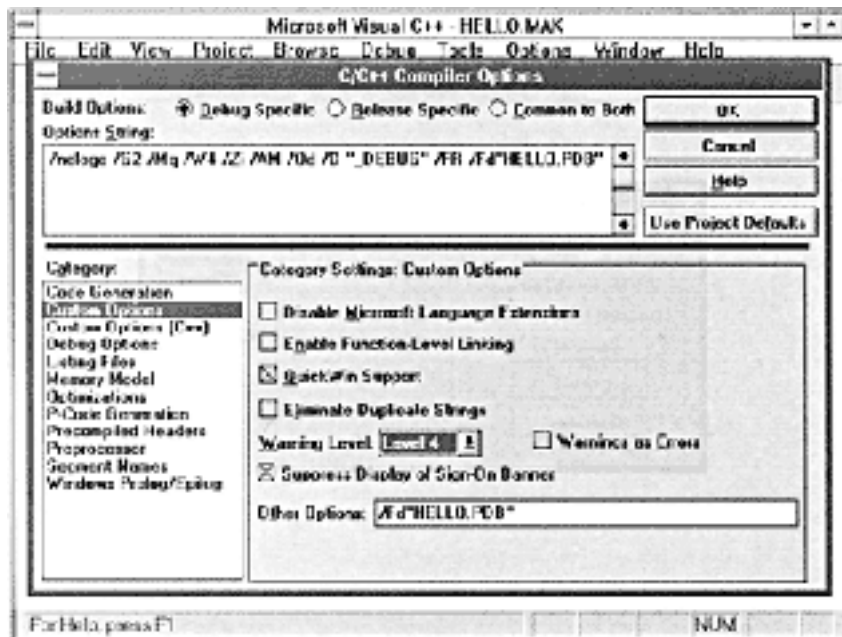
Microsoft Visual C++ - HELLO.MAK

File Edit View Project Browse Debug Tools Options Window Help

C/C++ Compiler Options

Build Options: Debug Specific Release Specific Common to Both

Options String:

/nologo /G2 /Mq /W4 /Zi /AM /Od /D "_DEBUG" /FR /Fd"HELLO.PDB"

OK

Cancel

Help

Use Project Defaults

Category:

Code Generation
Custom Options
Custom Options (Cont)
Debug Options
Listing Files
Memory Model
Optimizations
P-Code Generation
Precompiled Headers
Preprocessor
Segment Names
Windows Prolog/Epilog

Category Settings: Custom Options

Disable Microsoft Language Extensions

Enable Function-Level Linking

QuickWin Support

Eliminate Duplicate Strings

Warning Level: Level 4

Warnings as Errors

Suppress Display of Sign-On Banner

Other Options: /Fd"HELLO.PDB"

For Help, press F1

NUM